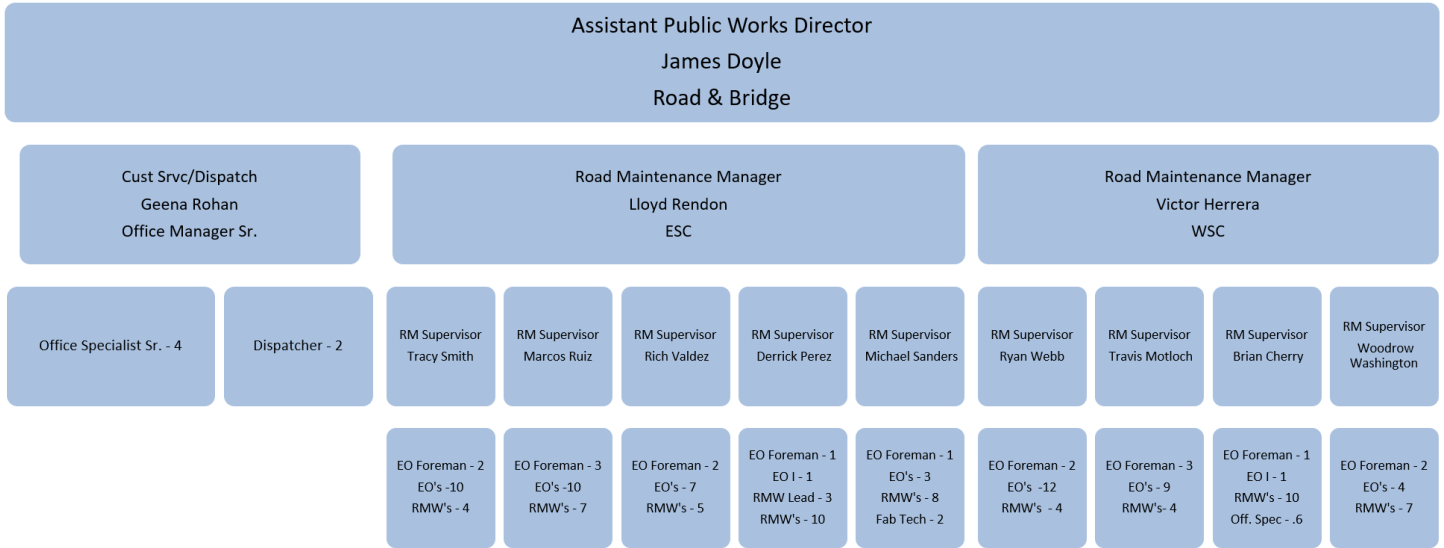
Assistant Public Works Director
James Doyle
Road & Bridge

Cust Srvc/Dispatch
Geena Rohan
Office Manager Sr.

Road Maintenance Manager
Lloyd Rendon
ESC

Road Maintenance Manager
Victor Herrera
WSC

Office Specialist Sr. - 4

Dispatcher - 2

RM Supervisor
Tracy Smith

RM Supervisor
Marcos Ruiz

RM Supervisor
Rich Valdez

RM Supervisor
Derrick Perez

RM Supervisor
Michael Sanders

RM Supervisor
Ryan Webb

RM Supervisor
Travis Motloch

RM Supervisor
Brian Cherry

RM Supervisor
Woodrow Washington

EO Foreman - 2
EO's -10
RMW's - 4

EO Foreman - 3
EO's -10
RMW's - 7

EO Foreman - 2
EO's - 7
RMW's - 5

EO Foreman - 1
EO I - 1
RMW Lead - 3
RMW's - 10

EO Foreman - 1
EO's - 3
RMW's - 8
Fab Tech - 2

EO Foreman - 2
EO's -12
RMW's - 4

EO Foreman - 3
EO's - 9
RMW's- 4

EO Foreman - 1
EO I - 1
RMW's - 10
Off. Spec - .6

EO Foreman - 2
EO's - 4
RMW's - 7